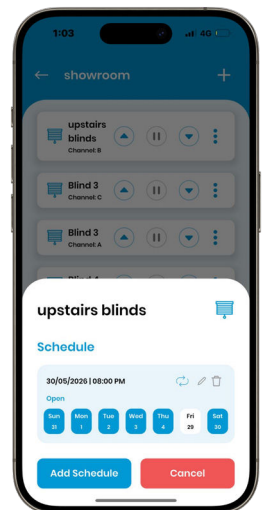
1:03

4G

showroom

upstairs blinds
Channel: B

Blind 3
Channel: C

Blind 3
Channel: A

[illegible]

upstairs blinds

Schedule

30/05/2026 | 08:00 PM

Open

Sun 31
Mon 1
Tue 2
Wed 3
Thu 4
Fri 29
Sat 30

Add Schedule

Cancel